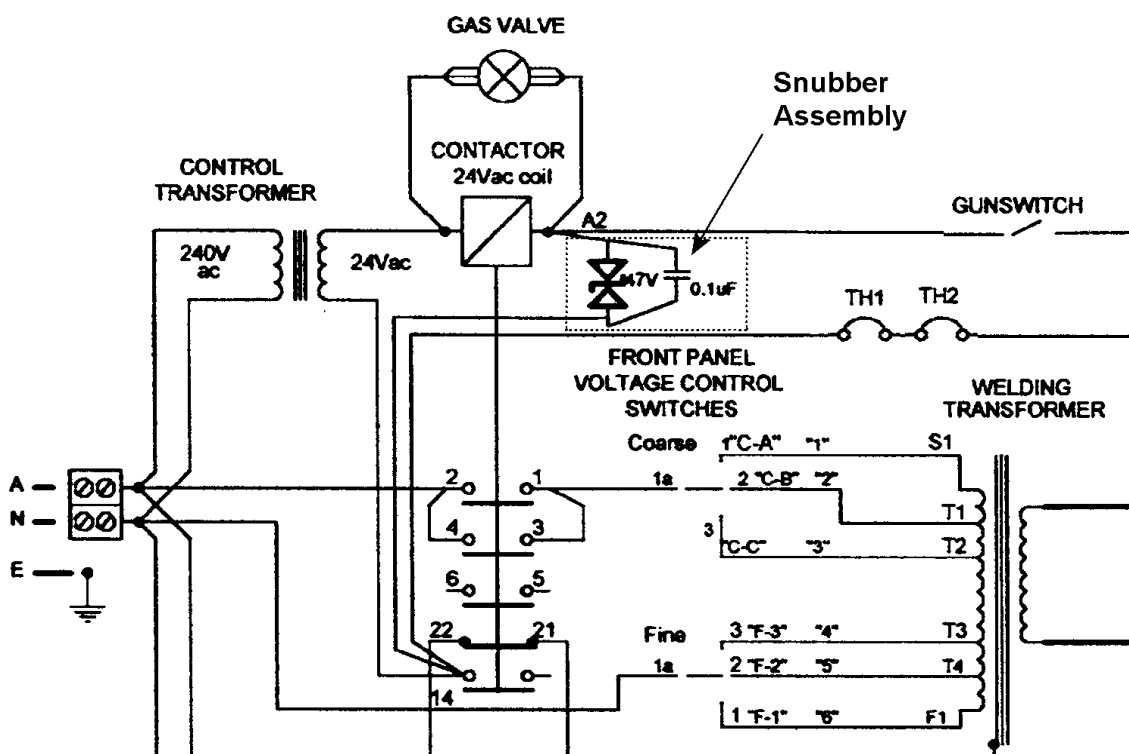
GAS VALVE

Snubber Assembly

CONTACTOR 24Vac coil

CONTROL TRANSFORMER

A2

GUNSWITCH

240V ac

24Vac

47V

0.1uF

TH1 TH2

FRONT PANEL VOLTAGE CONTROL SWITCHES

WELDING TRANSFORMER

Coarse 1"C-A" "1" S1

A

2 1 1a 2 "C-B" "2"

N

T1

4 3

3 "C-C" "3" T2

E

6 5

22 21 Fine 3 "F-3" "4" T3

1a 2 "F-2" "5" T4

14

1 "F-1" "6" F1